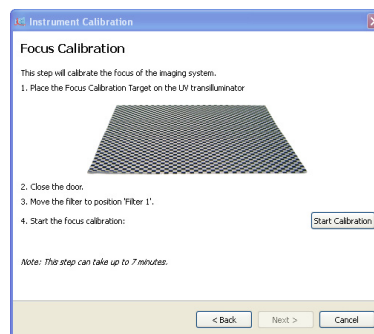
Instrument Calibration

Focus Calibration

This step will calibrate the focus of the imaging system.

1. Place the Focus Calibration Target on the UV transilluminator

2. Close the door.

3. Move the filter to position 'Filter 1'.

4. Start the focus calibration:

Start Calibration

Note: This step can take up to 7 minutes.

< Back

Next >

Cancel